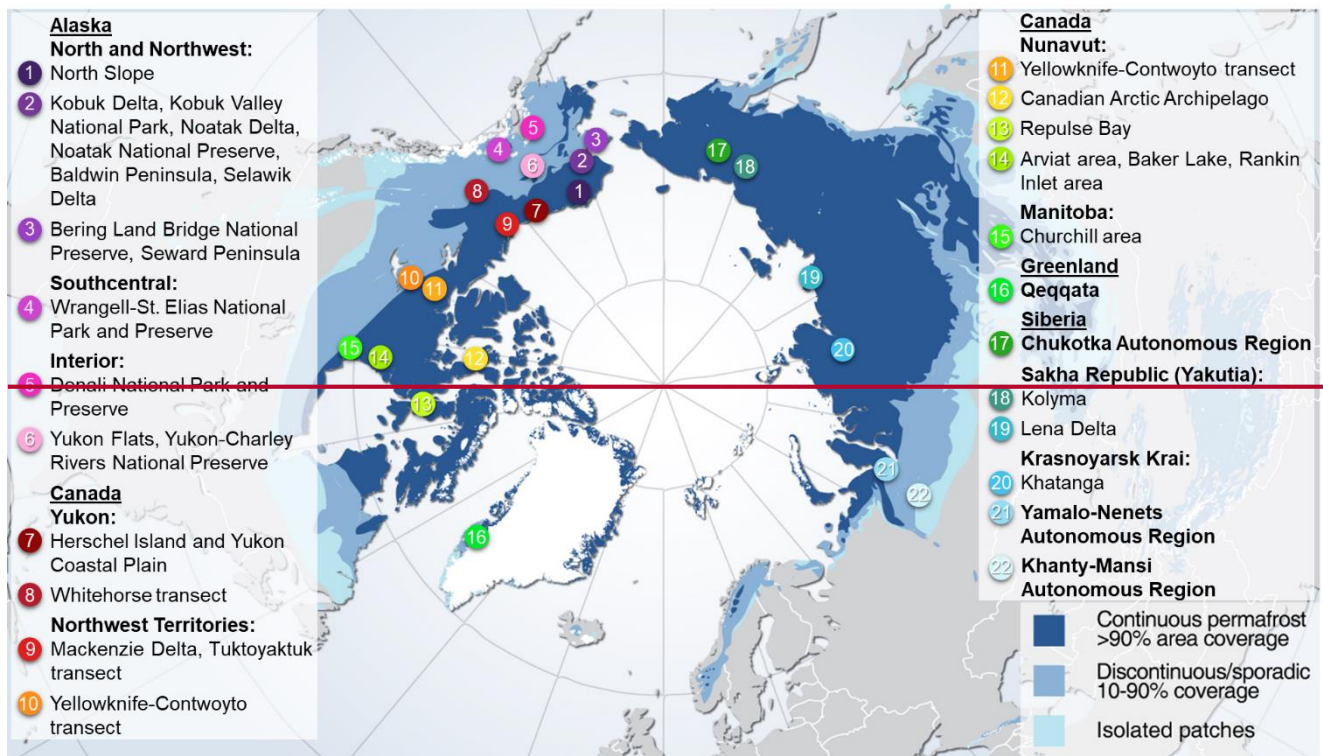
Alaska
North and Northwest:
1 North Slope
2 Kobuk Delta, Kobuk Valley National Park, Noatak Delta, Noatak National Preserve, Baldwin Peninsula, Selawik Delta
3 Bering Land Bridge National Preserve, Seward Peninsula
Southcentral:
4 Wrangell-St. Elias National Park and Preserve
Interior:
5 Denali National Park and Preserve
6 Yukon Flats, Yukon-Charley Rivers National Preserve
Canada
Yukon:
7 Herschel Island and Yukon Coastal Plain
8 Whitehorse transect
Northwest Territories:
9 Mackenzie Delta, Tuktoyaktuk transect
10 Yellowknife-Contwoyto transect

Canada
Nunavut:
11 Yellowknife-Contwoyto transect
12 Canadian Arctic Archipelago
13 Repulse Bay
14 Arviat area, Baker Lake, Rankin Inlet area
Manitoba:
15 Churchill area
Greenland
16 Qeqqata
Siberia
17 Chukotka Autonomous Region
Sakha Republic (Yakutia):
18 Kolyma
19 Lena Delta
Krasnoyarsk Krai:
20 Khatanga
21 Yamalo-Nenets Autonomous Region
22 Khanty-Mansi Autonomous Region

5 4 6 3 2 8 1 7 9 10 11 15 14 12 13 16 17 18 19 20 21 22

Continuous permafrost >90% area coverage
Discontinuous/sporadic 10-90% coverage
Isolated patches